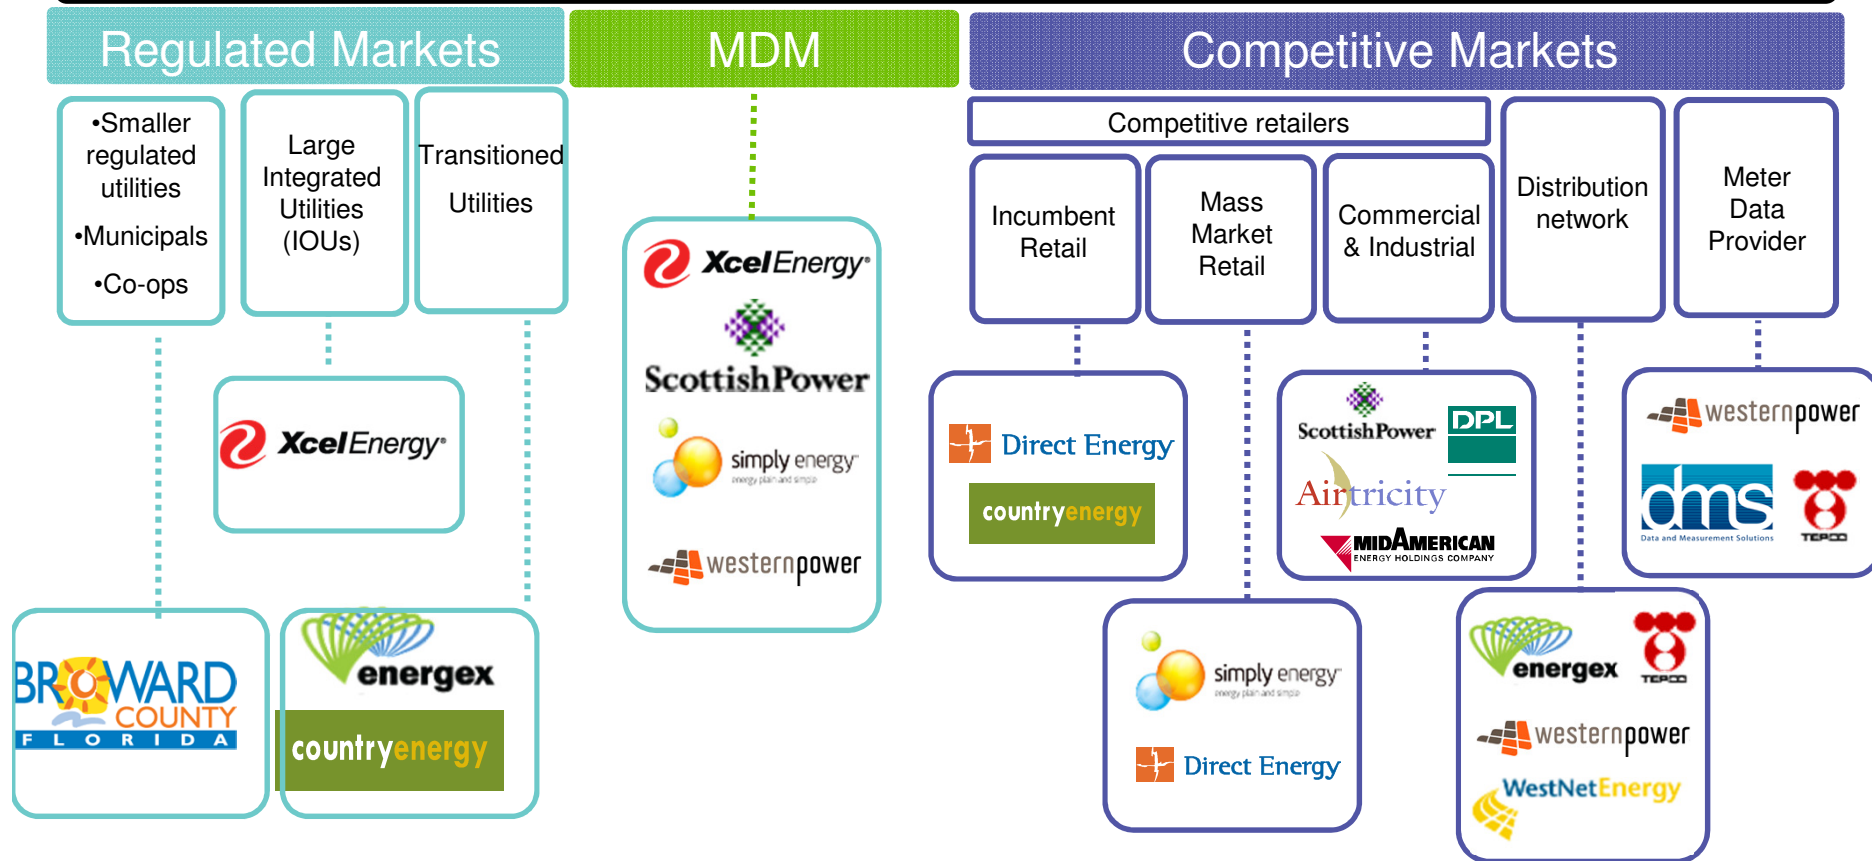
Regulated Markets

MDM

Competitive Markets

•Smaller regulated utilities
•Municipals
•Co-ops

Large Integrated Utilities (IOUs)

Transitioned Utilities

Competitive retailers

Incumbent Retail

Mass Market Retail

Commercial & Industrial

Distribution network

Meter Data Provider

XcelEnergy

XcelEnergy
ScottishPower
simply energy
westernpower

Direct Energy
countryenergy

ScottishPower
DPL
Airtricity
MIDAMERICAN ENERGY HOLDINGS COMPANY

westernpower
dms Data and Measurement Solutions
TEPCO

BROWARD COUNTY FLORIDA

energex
countryenergy

simply energy
Direct Energy

energex
TEPCO
westernpower
WestNetEnergy